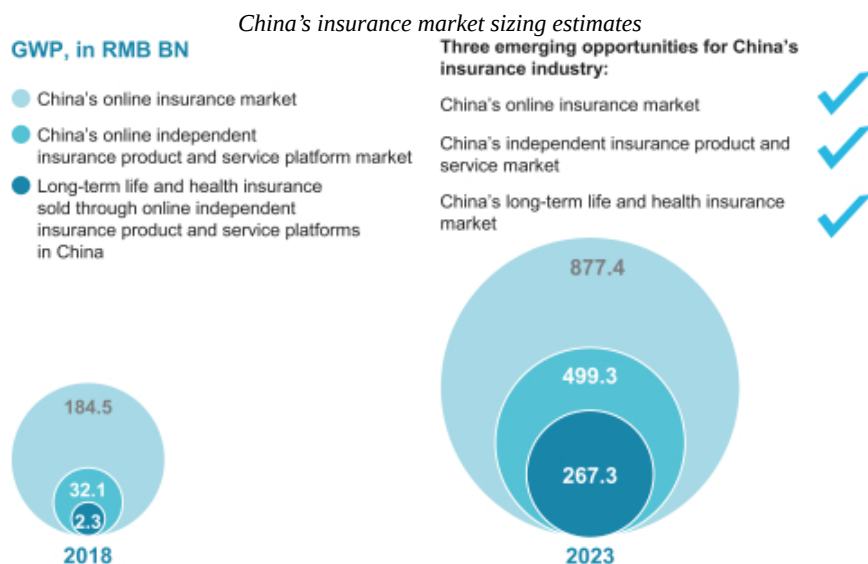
China’s insurance market sizing estimates

GWP, in RMB BN

China's online insurance market

China's online independent insurance product and service platform market

Long-term life and health insurance sold through online independent insurance product and service platforms in China

Three emerging opportunities for China's insurance industry:

China's online insurance market

China's independent insurance product and service market

China's long-term life and health insurance market

184.5

32.1

2.3

2018

877.4

499.3

267.3

2023